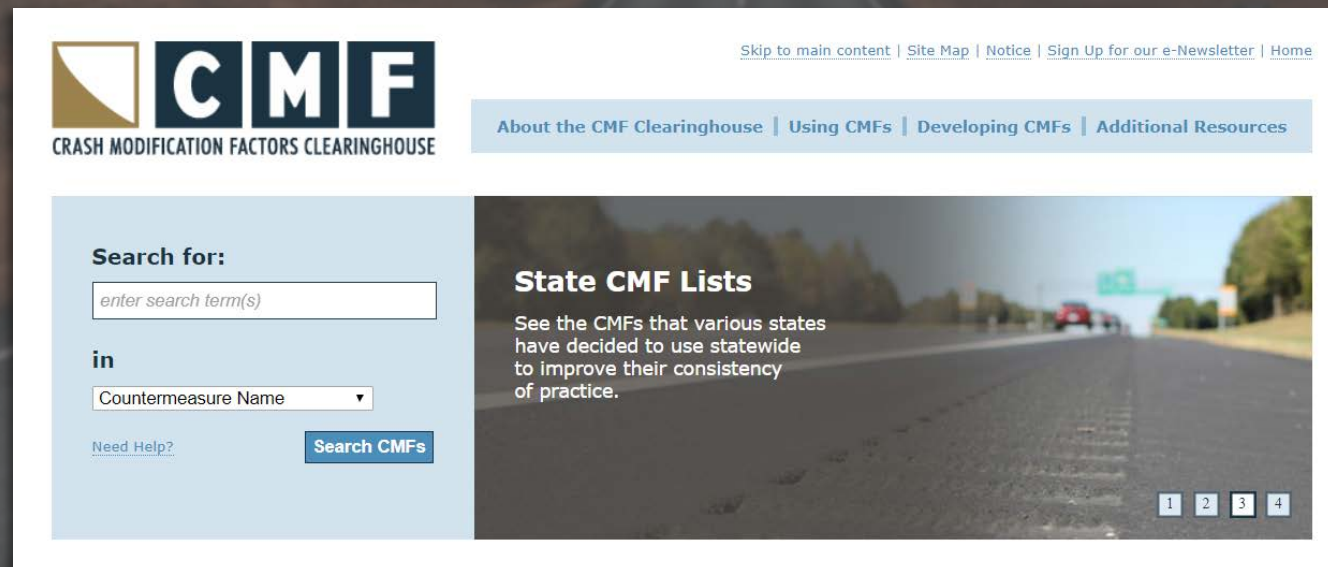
CMF
CRASH MODIFICATION FACTORS CLEARINGHOUSE

Skip to main content | Site Map | Notice | Sign Up for our e-Newsletter | Home

About the CMF Clearinghouse | Using CMFs | Developing CMFs | Additional Resources

Search for:

enter search term(s)

in

Countermeasure Name

Need Help?

Search CMFs

State CMF Lists

See the CMFs that various states have decided to use statewide to improve their consistency of practice.

1 2 3 4